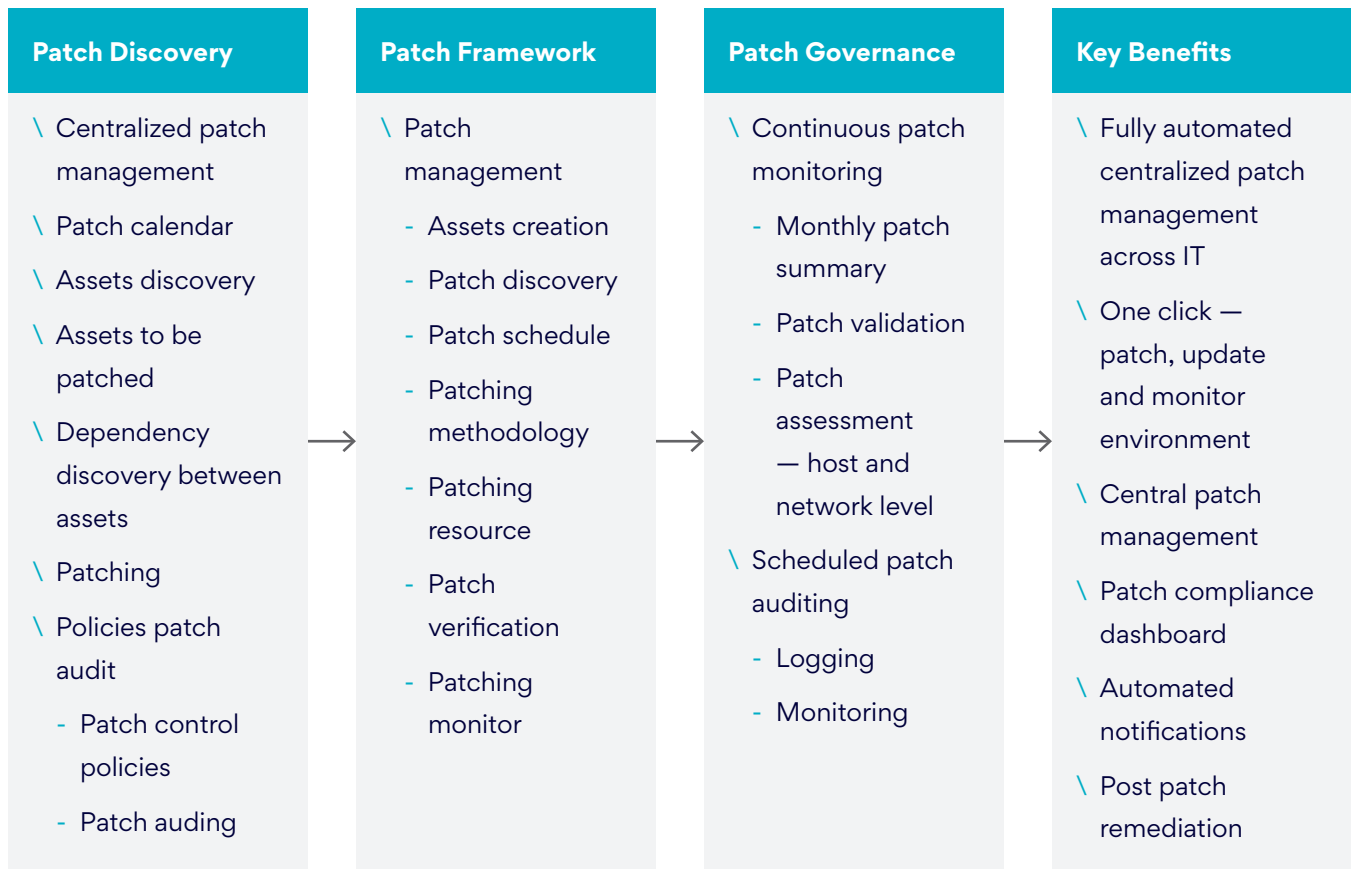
Patch Discovery

\ Centralized patch management
\ Patch calendar
\ Assets discovery
\ Assets to be patched
\ Dependency discovery between assets
\ Patching
\ Policies patch audit
- Patch control policies
- Patch auding

Patch Framework

\ Patch management
- Assets creation
- Patch discovery
- Patch schedule
- Patching methodology
- Patching resource
- Patch verification
- Patching monitor

Patch Governance

\ Continuous patch monitoring
- Monthly patch summary
- Patch validation
- Patch assessment — host and network level
\ Scheduled patch auditing
- Logging
- Monitoring

Key Benefits

\ Fully automated centralized patch management across IT
\ One click — patch, update and monitor environment
\ Central patch management
\ Patch compliance dashboard
\ Automated notifications
\ Post patch remediation